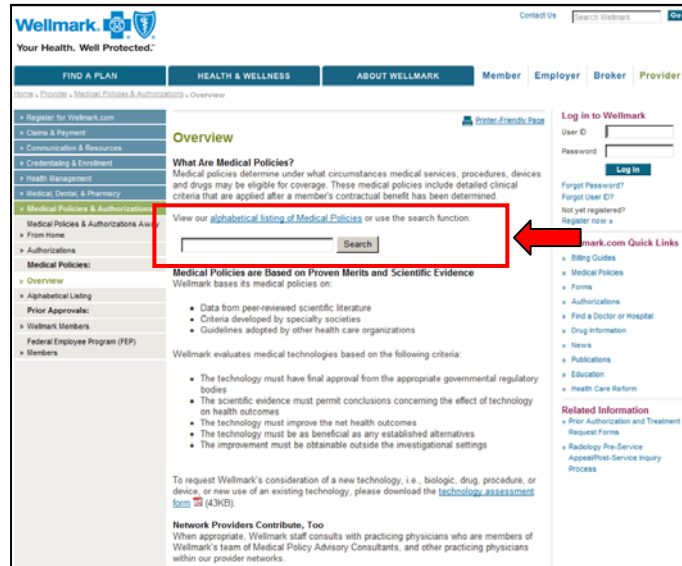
Wellmark
Your Health. Well Protected.

Contact Us Search Wellmark Go

FIND A PLAN | HEALTH & WELLNESS | ABOUT WELLMARK | Member | Employer | Broker | Provider

Home » Provider » Medical Policies & Authorizations » Overview

» Register for Wellmark.com
» Claims & Payment
» Communication & Resources
» Credentialing & Enrollment
» Health Management
» Medical, Dental, & Pharmacy
» Medical Policies & Authorizations
Medical Policies & Authorizations Away
» From Home
» Authorizations
Medical Policies:
» Overview
» Alphabetical Listing
Prior Approvals:
» Wellmark Members
Federal Employee Program (FEP)
» Members

Printer-Friendly Page

Overview

What Are Medical Policies?
Medical policies determine under what circumstances medical services, procedures, devices and drugs may be eligible for coverage. These medical policies include detailed clinical criteria that are applied after a member's contractual benefit has been determined.

View our alphabetical listing of Medical Policies or use the search function.

Search

Medical Policies are Based on Proven Merits and Scientific Evidence
Wellmark bases its medical policies on:

- Data from peer-reviewed scientific literature
- Criteria developed by specialty societies
- Guidelines adopted by other health care organizations

Wellmark evaluates medical technologies based on the following criteria:

- The technology must have final approval from the appropriate governmental regulatory bodies
- The scientific evidence must permit conclusions concerning the effect of technology on health outcomes
- The technology must improve the net health outcomes
- The technology must be as beneficial as any established alternatives
- The improvement must be obtainable outside the investigational settings

To request Wellmark's consideration of a new technology, i.e., biologic, drug, procedure, or device, or new use of an existing technology, please download the technology assessment form (43KB).

Network Providers Contribute, Too
When appropriate, Wellmark staff consults with practicing physicians who are members of Wellmark's team of Medical Policy Advisory Consultants, and other practicing physicians within our provider networks.

Log in to Wellmark
User ID
Password
Log In
Forgot Password?
Forgot User ID?
Not yet registered?
Register now »

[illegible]llmark.com Quick Links
» Billing Guides
» Medical Policies
» Forms
» Authorizations
» Find a Doctor or Hospital
» Drug Information
» News
» Publications
» Education
» Health Care Reform

Related Information
» Prior Authorization and Treatment Request Forms
» Radiology Pre-Service Appeal/Post-Service Inquiry Process